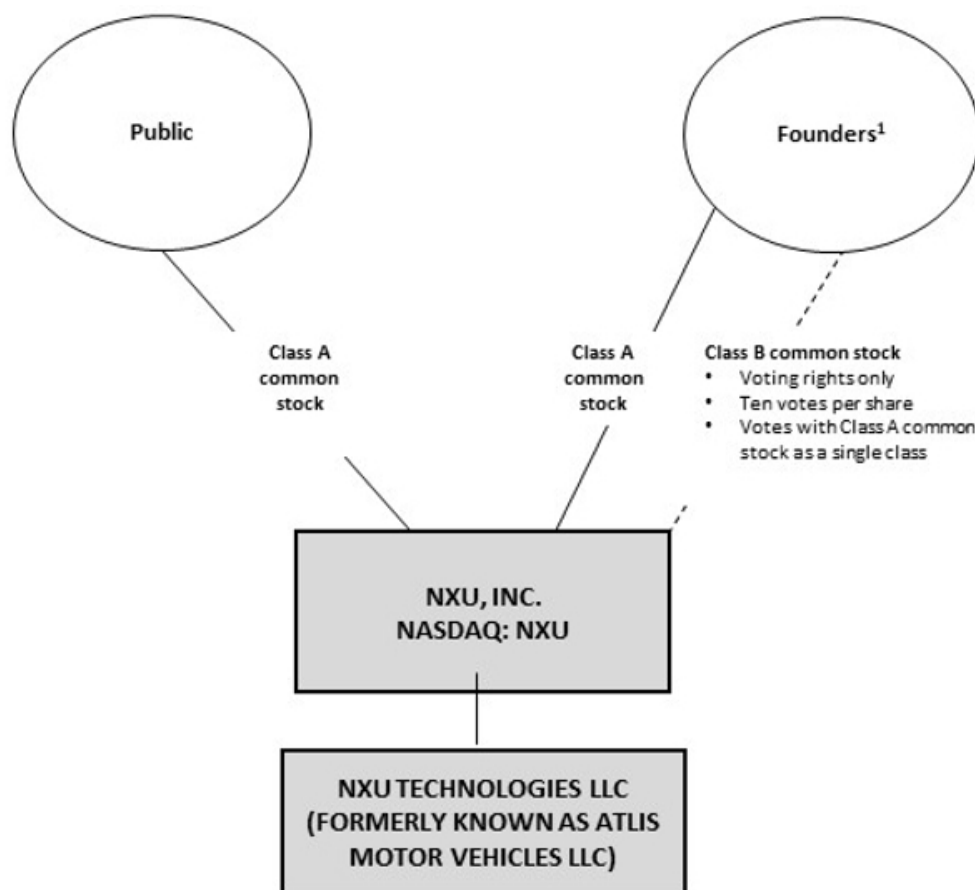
Public

Founders$^1$

Class A common stock

Class A common stock

Class B common stock
• Voting rights only
• Ten votes per share
• Votes with Class A common stock as a single class

NXU, INC.
NASDAQ: NXU

NXU TECHNOLOGIES LLC
(FORMERLY KNOWN AS ATLIS MOTOR VEHICLES LLC)